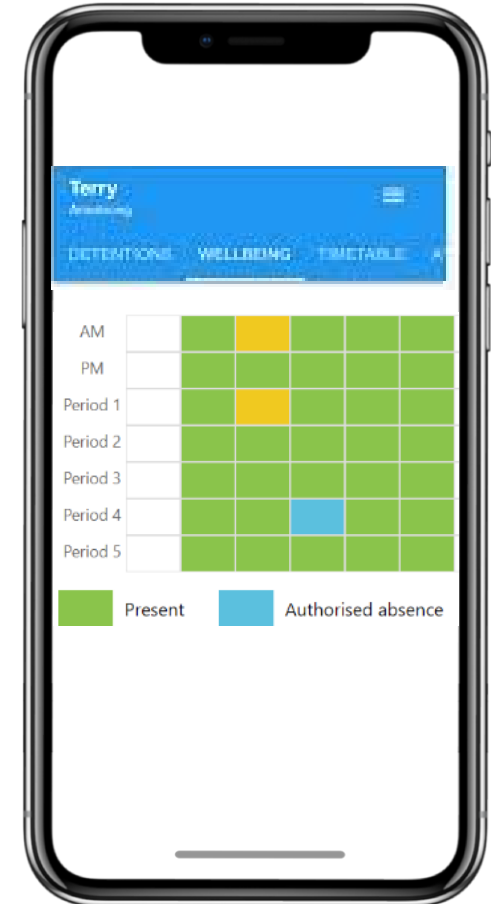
Terry
Attendance

DETENTIONS WELLBEING TIMETABLE A

| | | | | | |
|---|---|---|---|---|---|
| AM | | | | | |
| PM | | | | | |
| Period 1 | | | | | |
| Period 2 | | | | | |
| Period 3 | | | | | |
| Period 4 | | | | | |
| Period 5 | | | | | |

Present Authorised absence